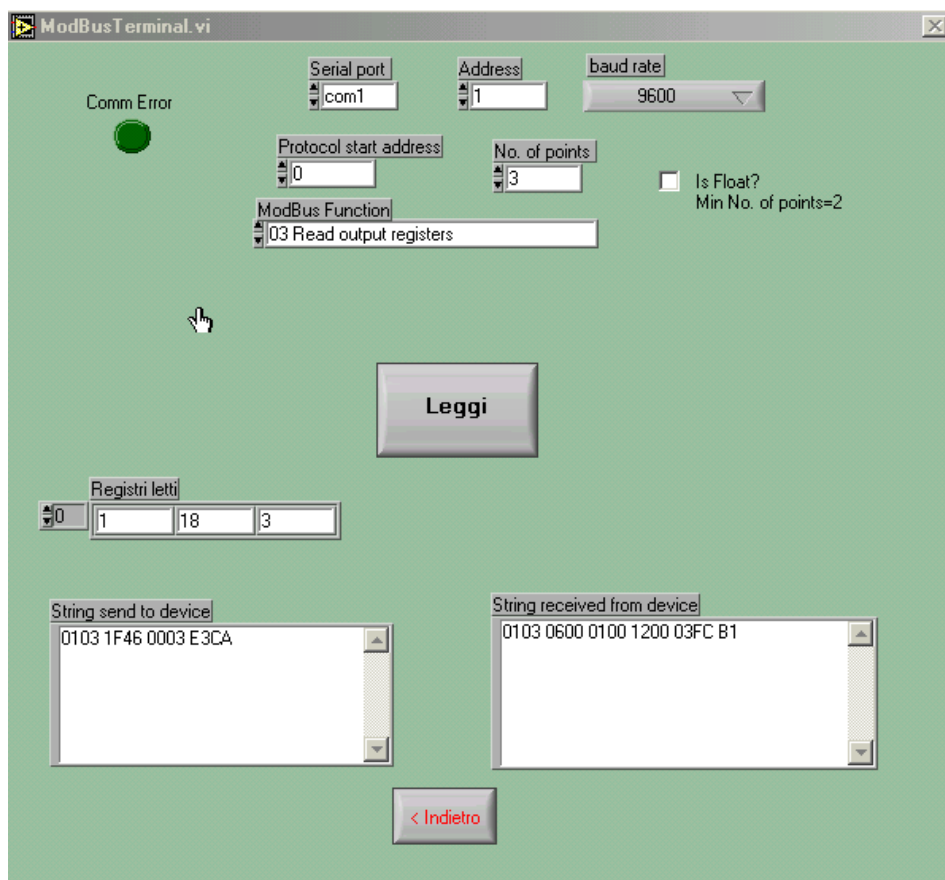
ModBusTerminal.vi

Comm Error

Serial port
com1

Address
1

baud rate
9600

Protocol start address
0

No. of points
3

Is Float?
Min No. of points=2

ModBus Function
03 Read output registers

Leggi

Registri letti
0
1
18
3

String send to device
0103 1F46 0003 E3CA

String received from device
0103 0600 0100 1200 03FC B1

< Indietro